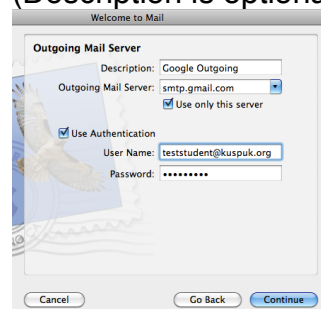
(Description is optiona

Welcome to Mail

Outgoing Mail Server

Description: Google Outgoing

Outgoing Mail Server: smtp.gmail.com

Use only this server

Use Authentication

User Name: teststudent@kuspuk.org

Password: ••••••••••

Cancel

Go Back

Continue